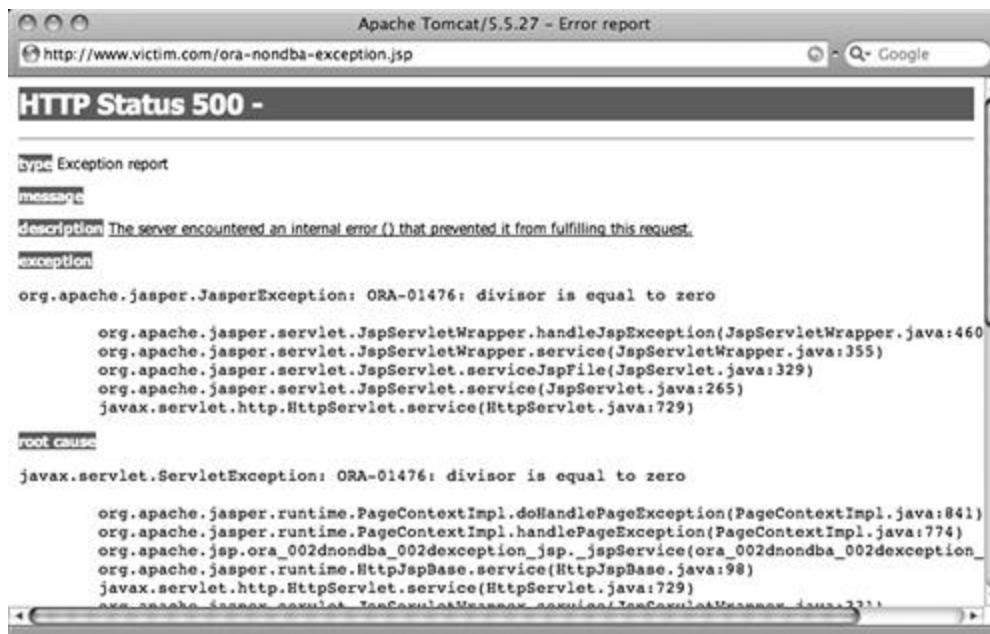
Apache Tomcat/5.5.27 - Error report

http://www.victim.com/ora-nondba-exception.jsp

Q- Google

HTTP Status 500 -

type Exception report

message

description The server encountered an internal error () that prevented it from fulfilling this request.

exception

org.apache.jasper.JasperException: ORA-01476: divisor is equal to zero

org.apache.jasper.servlet.JspServletWrapper.handleJspException(JspServletWrapper.java:460
org.apache.jasper.servlet.JspServletWrapper.service(JspServletWrapper.java:355)
org.apache.jasper.servlet.JspServlet.serviceJspFile(JspServlet.java:329)
org.apache.jasper.servlet.JspServlet.service(JspServlet.java:265)
javax.servlet.http.HttpServlet.service(HttpServlet.java:729)

root cause

javax.servlet.ServletException: ORA-01476: divisor is equal to zero

org.apache.jasper.runtime.PageContextImpl.doHandlePageException(PageContextImpl.java:841)
org.apache.jasper.runtime.PageContextImpl.handlePageException(PageContextImpl.java:774)
org.apache.jsp.ora_002dnondba_002dexception_jsp._jspService(ora_002dnondba_002dexception_
org.apache.jasper.runtime.HttpJspBase.service(HttpJspBase.java:98)
javax.servlet.http.HttpServlet.service(HttpServlet.java:729)
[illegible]